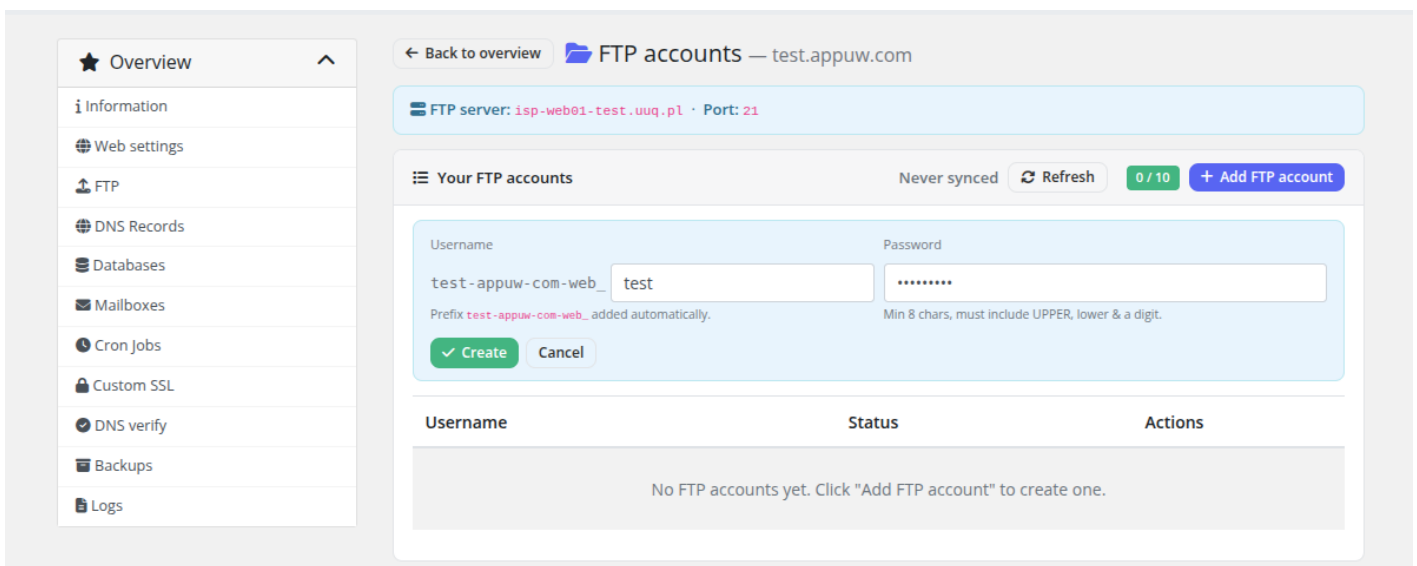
Overview

Information
Web settings
FTP
DNS Records
Databases
Mailboxes
Cron Jobs
Custom SSL
DNS verify
Backups
Logs

← Back to overview

FTP accounts — test.appuw.com

FTP server: isp-web01-test.uuq.pl · Port: 21

Your FTP accounts

Never synced  Refresh  0 / 10  + Add FTP account

Username
test-appuw-com-web_ test
Prefix test-appuw-com-web_ added automatically.

Password
•••••••••
Min 8 chars, must include UPPER, lower & a digit.

Create  Cancel

| Username | Status | Actions |
|---|---|---|
| No FTP accounts yet. Click "Add FTP account" to create one. | | |